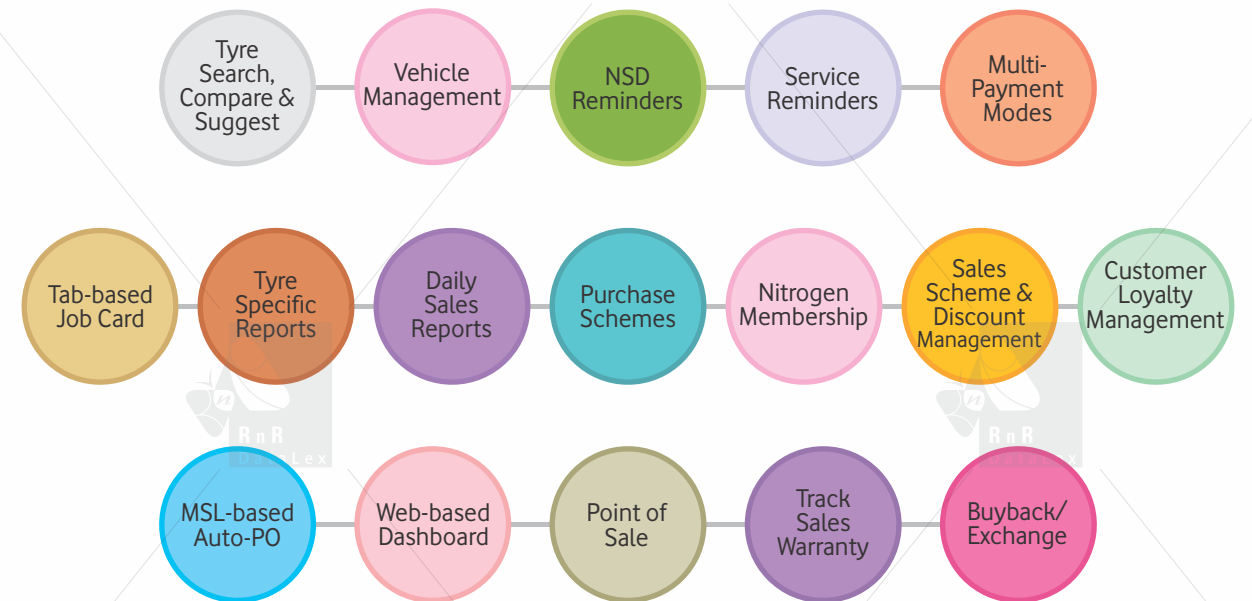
Tyre Search, Compare & Suggest

Vehicle Management

NSD Reminders

Service Reminders

Multi-Payment Modes

Tab-based Job Card

Tyre Specific Reports

Daily Sales Reports

Purchase Schemes

Nitrogen Membership

Sales Scheme & Discount Management

Customer Loyalty Management

RnR DataLex

RnR DataLex

MSL-based Auto-PO

Web-based Dashboard

Point of Sale

Track Sales Warranty

Buyback/ Exchange